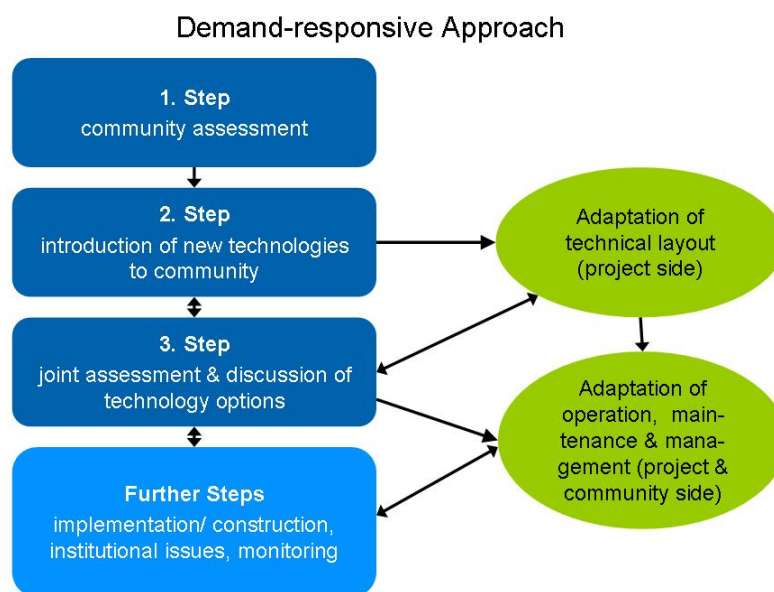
Demand-responsive Approach

1. Step
community assessment

2. Step
introduction of new technologies to community

3. Step
joint assessment & discussion of technology options

Further Steps
implementation/ construction, institutional issues, monitoring

Adaptation of technical layout (project side)

Adaptation of operation, maintenance & management (project & community side)